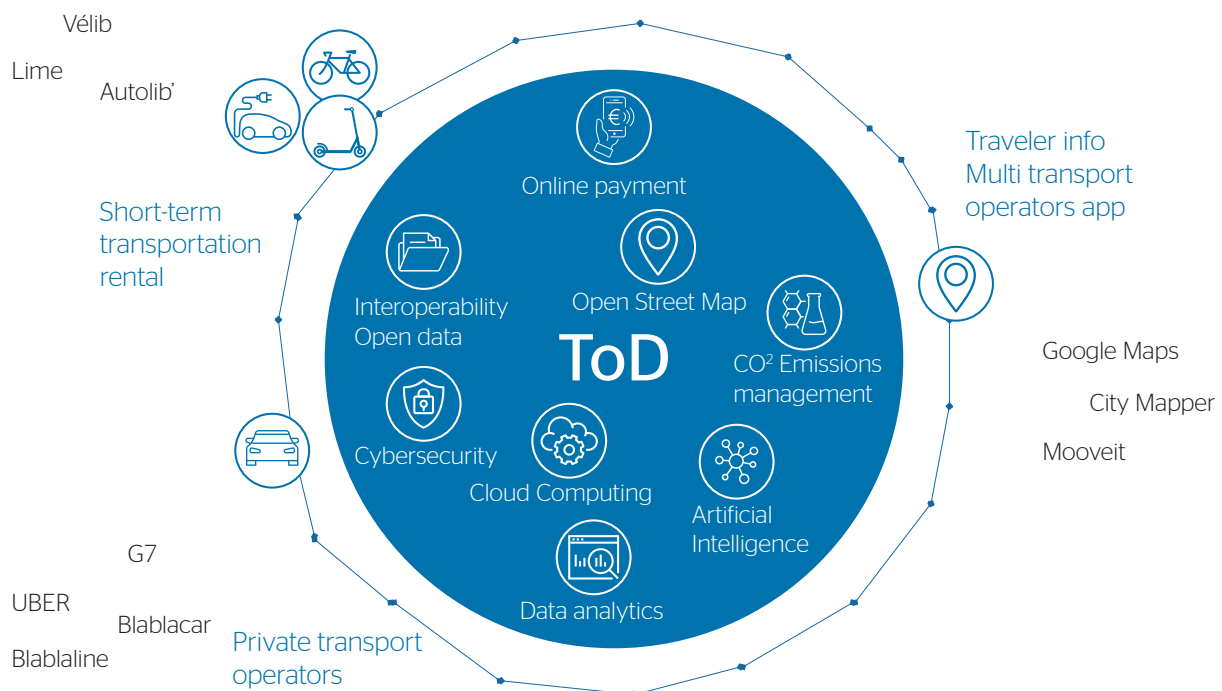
Vélib

Lime

Autolib'

Short-term transportation rental

Online payment

Traveler info
Multi transport operators app

Interoperability
Open data

Open Street Map

ToD

CO² Emissions management

Google Maps

City Mapper

Mooveit

Cybersecurity

Cloud Computing

Artificial Intelligence

Data analytics

G7

UBER

Blablacar

Blablaline

Private transport operators